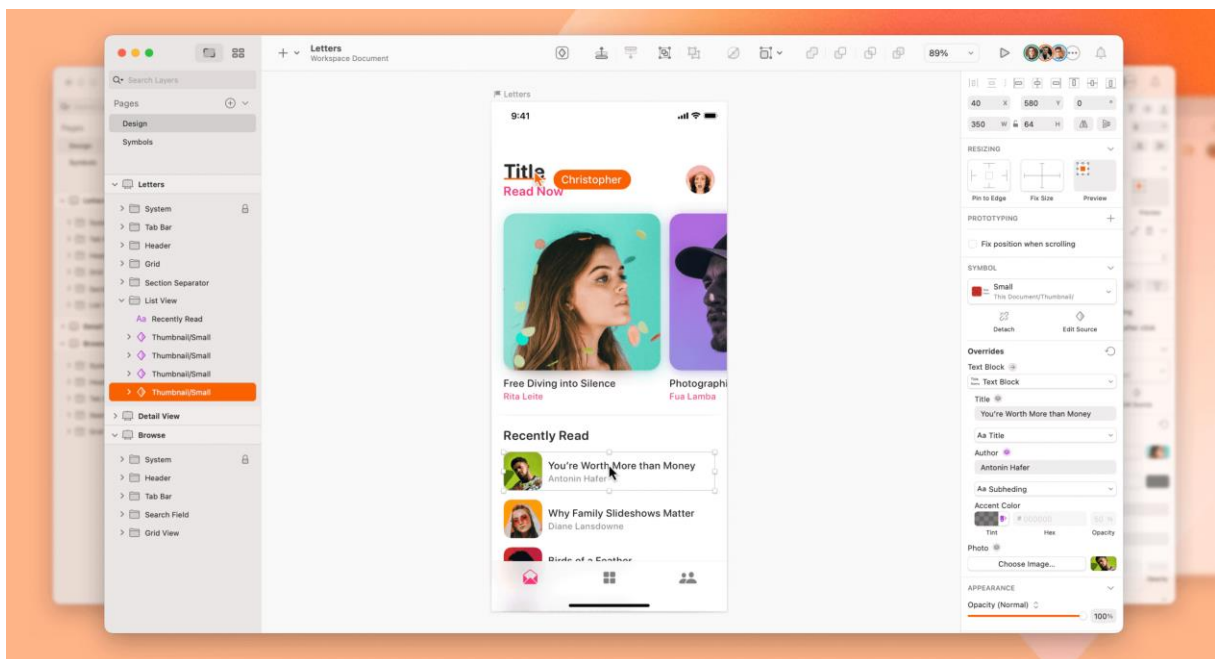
Letters
Workspace Document

89%

Search Layers

Pages

Design

Symbols

Letters

System

Tab Bar

Header

Grid

Section Separator

List View

Aa Recently Read

Thumbnail/Small

Thumbnail/Small

Thumbnail/Small

Thumbnail/Small

Detail View

Browse

System

Header

Tab Bar

Search Field

Grid View

Letters

9:41

Title

Christopher

Read Now

Free Diving into Silence

Rita Leite

Photographi

Fua Lamba

Recently Read

You're Worth More than Money

Antonin Hafer

Why Family Slideshows Matter

Diane Lansdowne

Birds of a Feather

40 X 580 Y 0

350 W 64 H

RESIZING

Pin to Edge

Fix Size

Preview

PROTOTYPING

Fix position when scrolling

SYMBOL

Small

This Document/Thumbnail/

Detach

Edit Source

Overrides

Text Block

Text Block

Title

You're Worth More than Money

Aa Title

Author

Antonin Hafer

Aa Subheding

Accent Color

Tint

Hex

Opacity

Photo

Choose Image...

APPEARANCE

Opacity (Normal)

100%